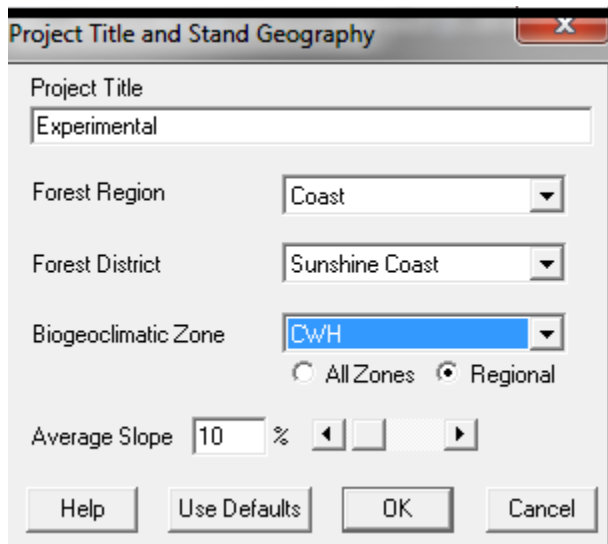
Project Title and Stand Geography

Project Title

Experimental

Forest Region

Coast

Forest District

Sunshine Coast

Biogeoclimatic Zone

CWH

All Zones

Regional

Average Slope

10

%

Help

Use Defaults

OK

Cancel